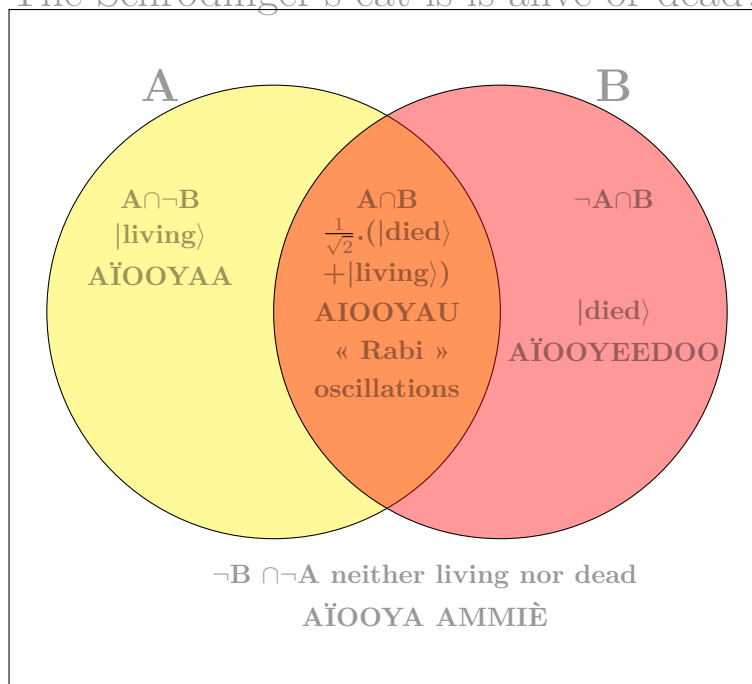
The Schrödinger's cat is is alive or dead

A

B

$A\cap\neg B$
$|living\rangle$
AÏOOYAA

$A\cap B$
$\frac{1}{\sqrt{2}}.(|died\rangle + |living\rangle)$
AIOOYAU
« Rabi »
oscillations

$\neg A\cap B$

$|died\rangle$
AÏOOYEEDOO

$\neg B\cap\neg A$ neither living nor dead
AÏOOYA AMMIÈ